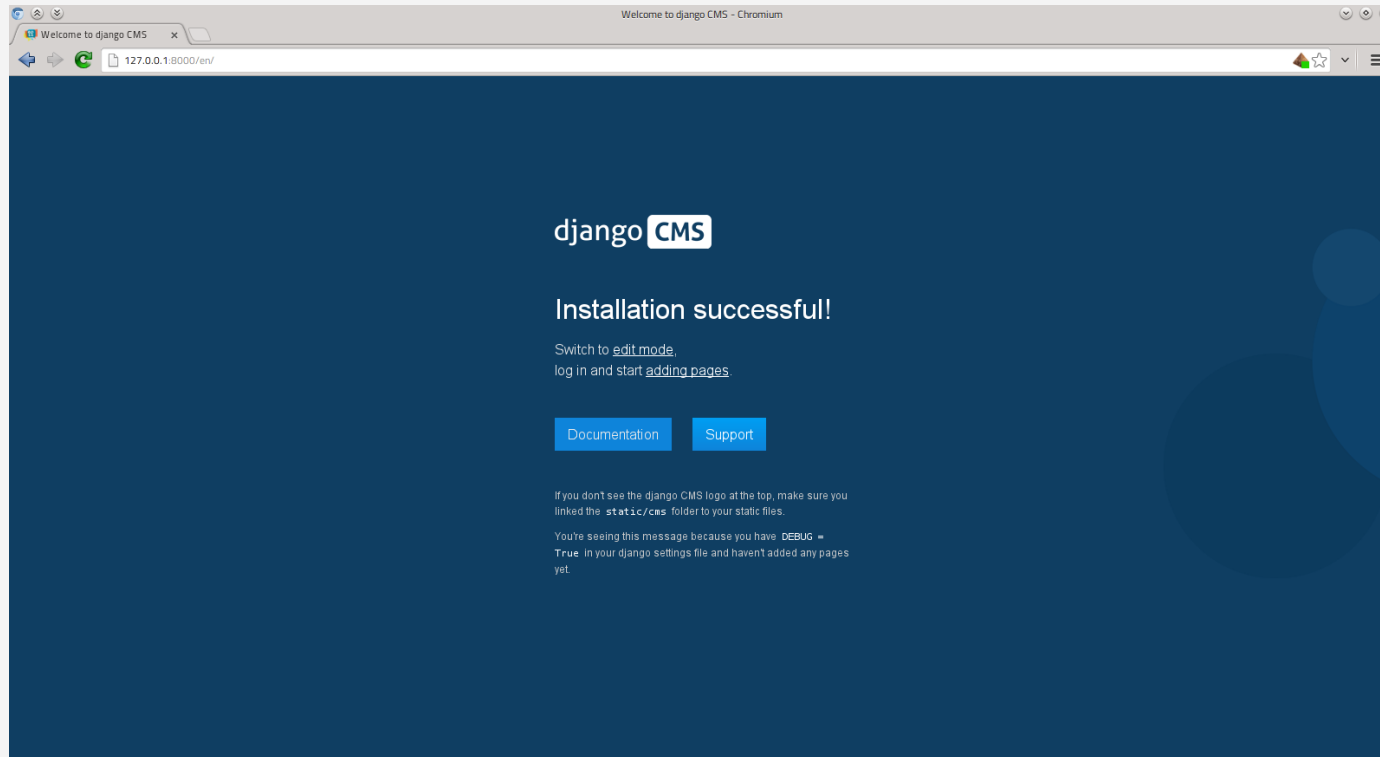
Welcome to django CMS - Chromium

Welcome to django CMS ×

127.0.0.1:8000/en/

django CMS

Installation successful!

Switch to edit mode,
log in and start adding pages.

Documentation Support

If you don't see the django CMS logo at the top, make sure you linked the static/cms folder to your static files.

You're seeing this message because you have DEBUG = True in your django settings file and haven't added any pages yet.